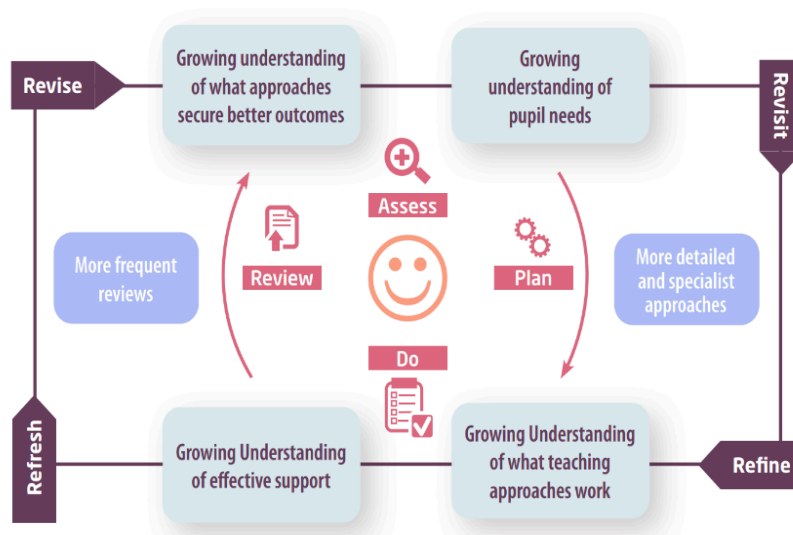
Revise

Growing understanding of what approaches secure better outcomes

Growing understanding of pupil needs

Revisit

Assess

More frequent reviews

Review

Plan

More detailed and specialist approaches

Do

Refresh

Growing Understanding of effective support

Growing Understanding of what teaching approaches work

Refine